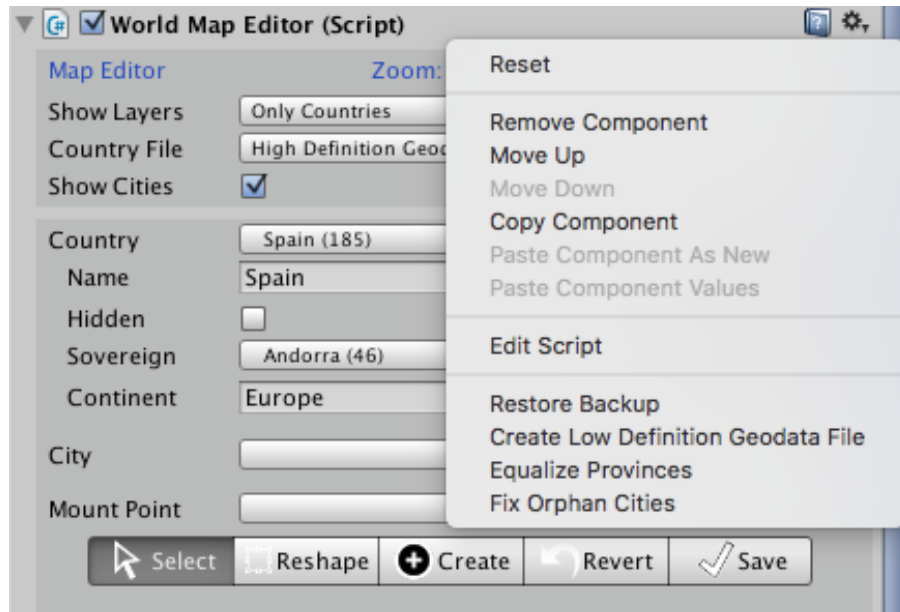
World Map Editor (Script)

Map Editor

Zoom:

Show Layers | Only Countries

Country File | High Definition Geo

Show Cities

Country | Spain (185)

Name | Spain

Hidden

Sovereign | Andorra (46)

Continent | Europe

City

Mount Point

Select | Reshape | Create | Revert | Save

Reset

Remove Component

Move Up

Move Down

Copy Component

Paste Component As New

Paste Component Values

Edit Script

Restore Backup

Create Low Definition Geodata File

Equalize Provinces

Fix Orphan Cities